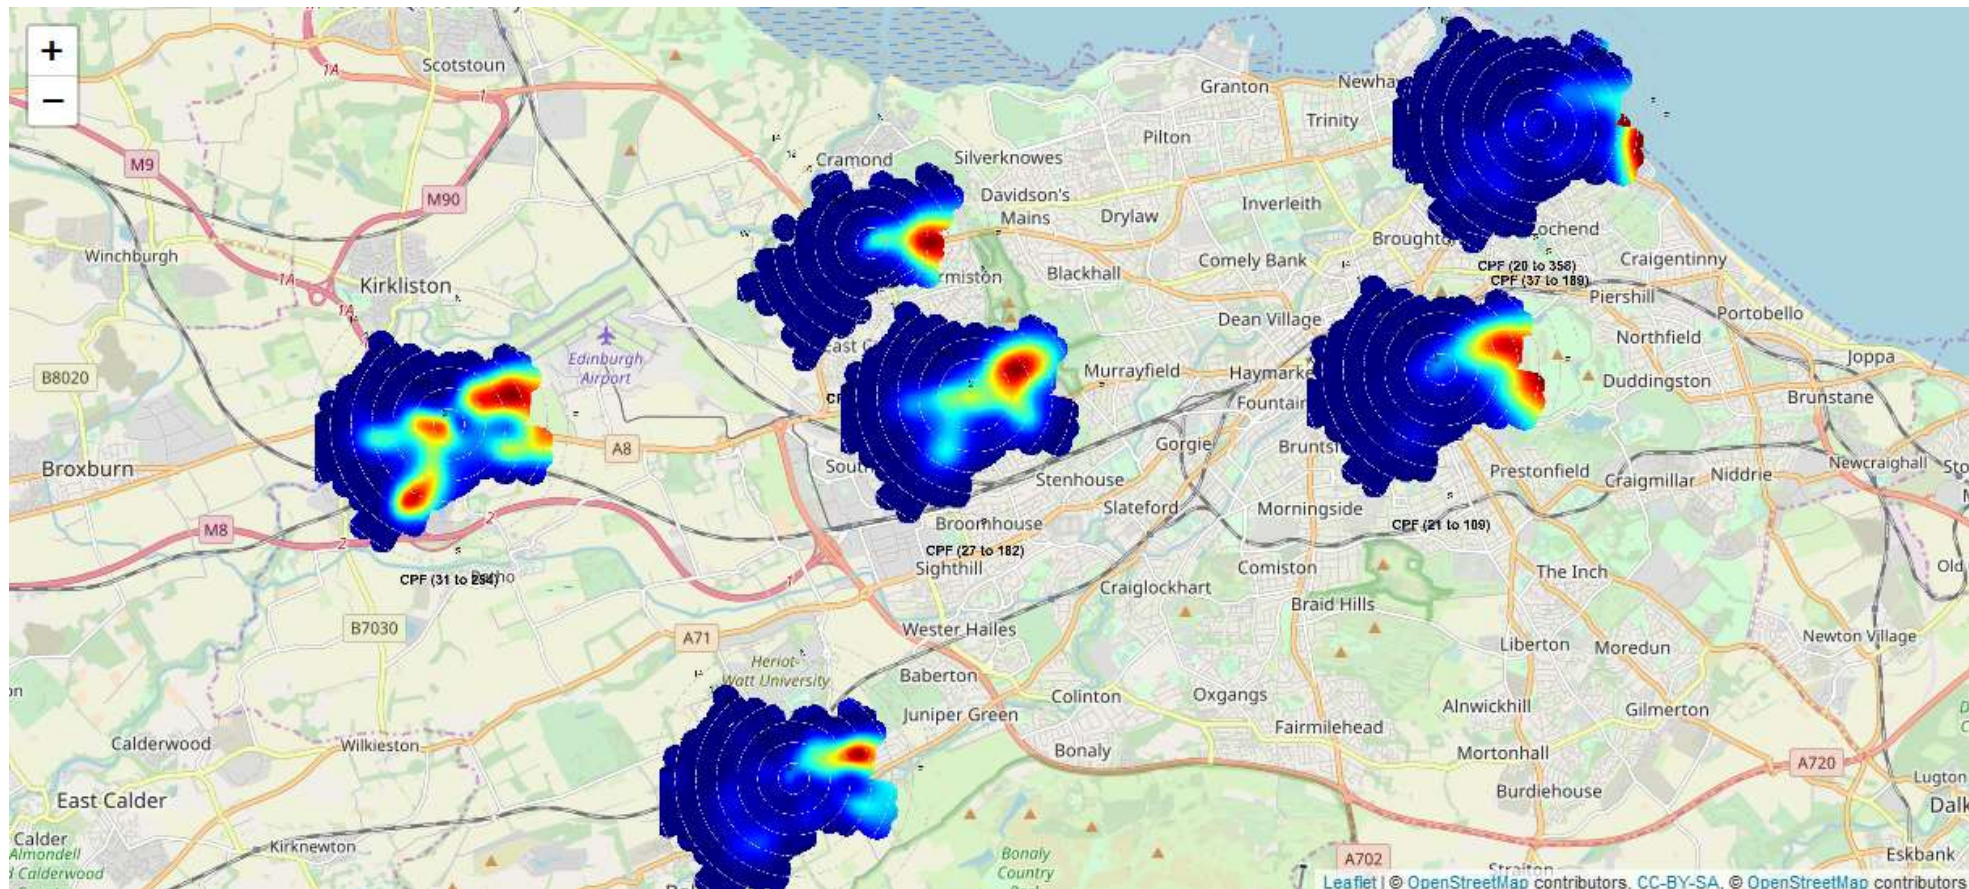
+
−

Scotstoun
Granton
Newha
Trinity
Pilton
M9
1A
Cramond
Silverknowes
M90
Davidson's Mains
Drylaw
Inverleith
Broughto
ochend
Winchburgh
Kirkliston
rmiston
Blackhall
Comely Bank
CPF (20 to 356)
CPF (37 to 189)
Craigentinny
Piershill
1A
Dean Village
Portobello
Northfield
B8020
Edinburgh Airport
Murrayfield
Haymarke
Joppa
Fountain
Duddingston
Brunstane
A8
Gorgie
Bruntsf
Broxburn
Sout
Stenhouse
Prestonfield
Craigmillar
Niddrie
Newcraighall
Slateford
Morningside
M8
Broomhouse
CPF (21 to 109)
CPF (27 to 182)
Sighthill
CPF (31 to 254)
Comiston
The Inch
Old
Craiglockhart
Braid Hills
B7030
A71
Wester Hailes
Newton Village
Liberton
Moredun
Heriot-Watt University
Baberton
Colinton
Oxgangs
Juniper Green
Alnwickhill
Gilmerton
Fairmilehead
Calderwood
Wilkieston
Bonaly
Mortonhall
A720
Lugton
East Calder
Burdiehouse
Dalk
Calder
Almondell
Calderwood
Kirknewton
Bonaly Country
A702
Eskbank
Leaflet | © OpenStreetMap contributors, CC-BY-SA, © OpenStreetMap contributors